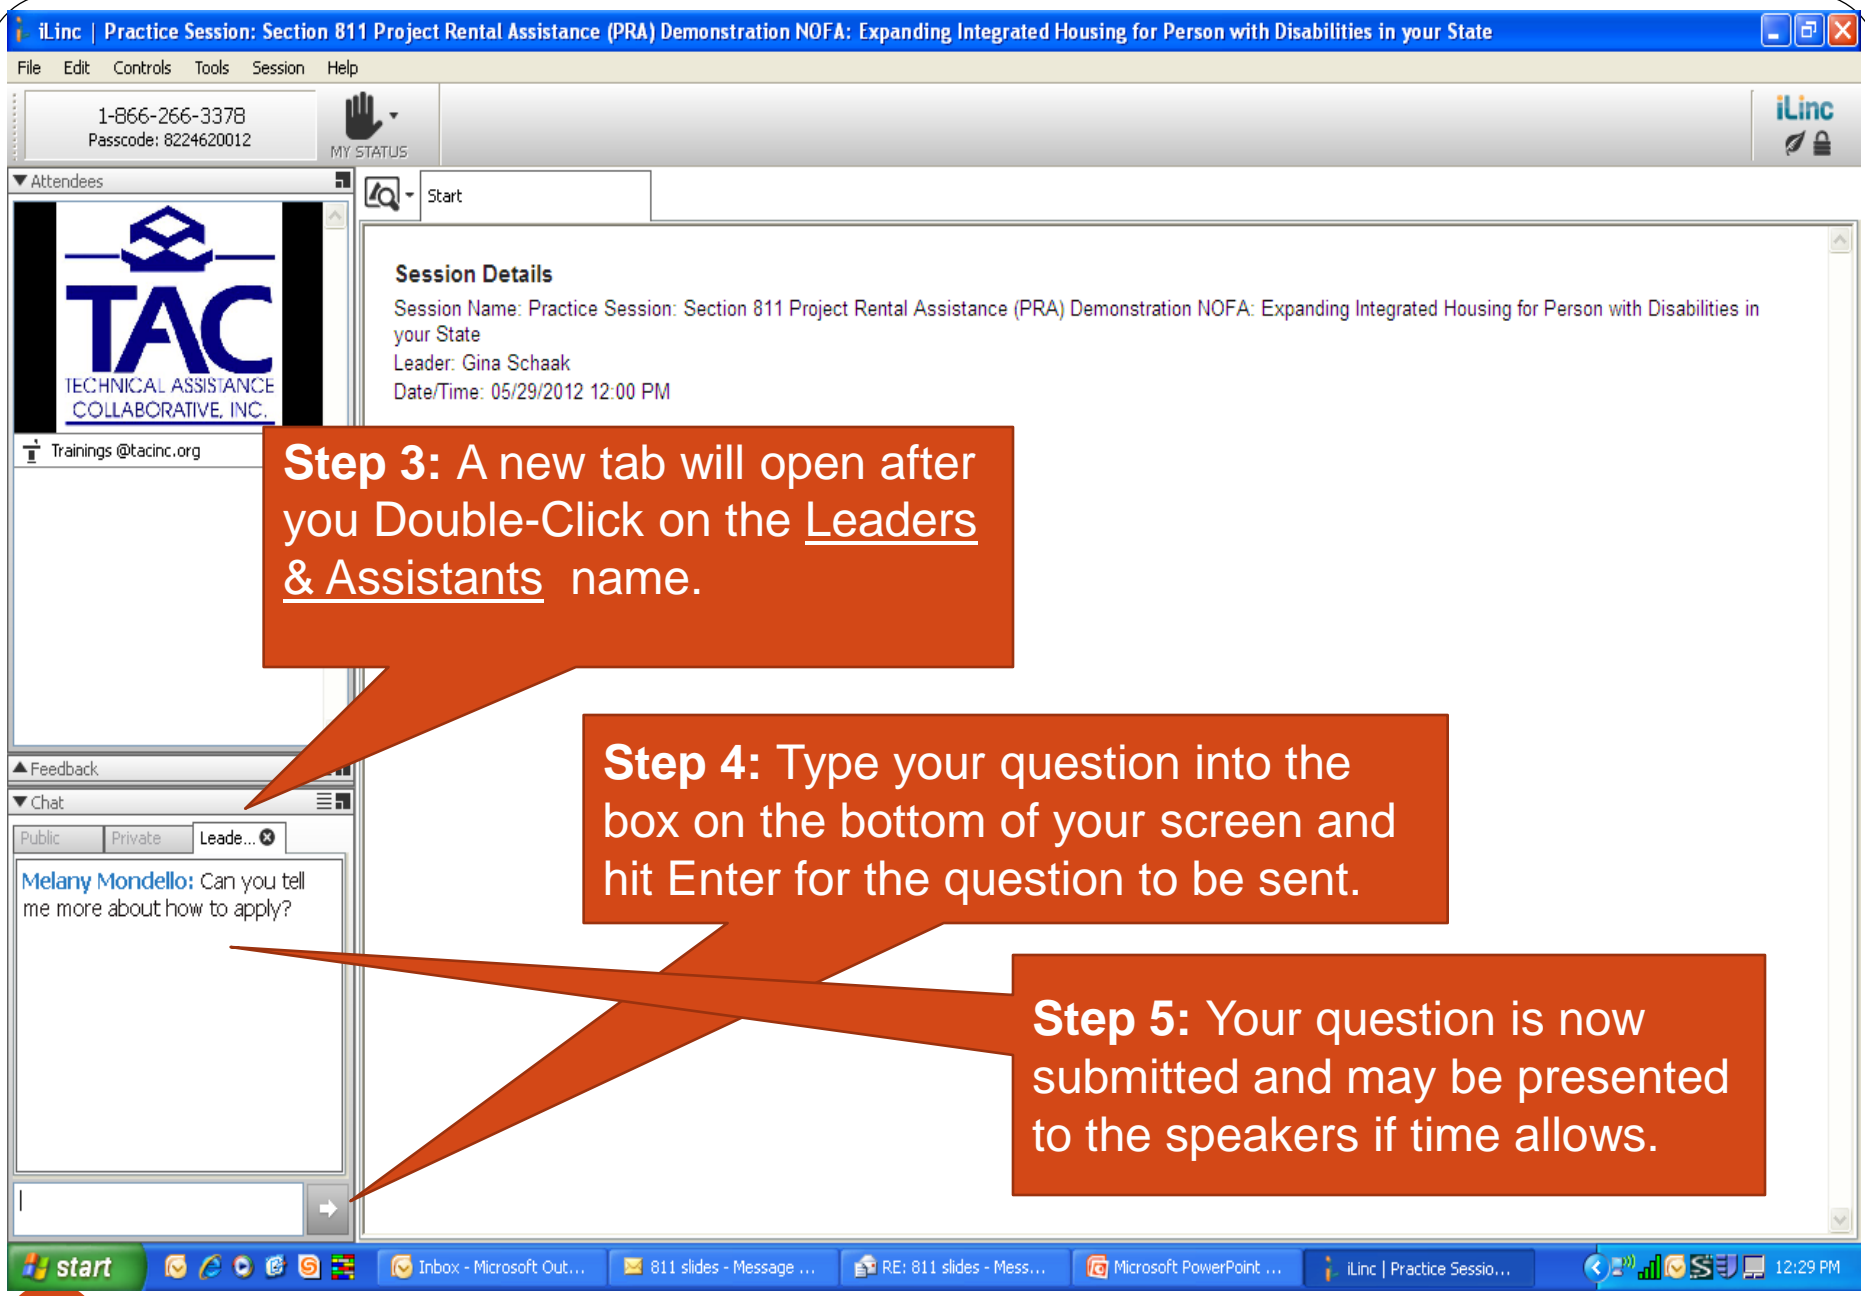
iLinc | Practice Session: Section 811 Project Rental Assistance (PRA) Demonstration NOFA: Expanding Integrated Housing for Person with Disabilities in your State

File Edit Controls Tools Session Help

1-866-266-3378
Passcode: 8224620012

MY STATUS

iLinc

Attendees

TAC
TECHNICAL ASSISTANCE COLLABORATIVE, INC.

Trainings @tacinc.org

Start

Session Details
Session Name: Practice Session: Section 811 Project Rental Assistance (PRA) Demonstration NOFA: Expanding Integrated Housing for Person with Disabilities in your State
Leader: Gina Schaak
Date/Time: 05/29/2012 12:00 PM

Step 3: A new tab will open after you Double-Click on the Leaders & Assistants name.

Feedback

Chat

Public Private Leade...

Melany Mondello: Can you tell me more about how to apply?

Step 4: Type your question into the box on the bottom of your screen and hit Enter for the question to be sent.

Step 5: Your question is now submitted and may be presented to the speakers if time allows.

start Inbox - Microsoft Out... 811 slides - Message ... RE: 811 slides - Mess... Microsoft PowerPoint ... iLinc | Practice Sessio... 12:29 PM